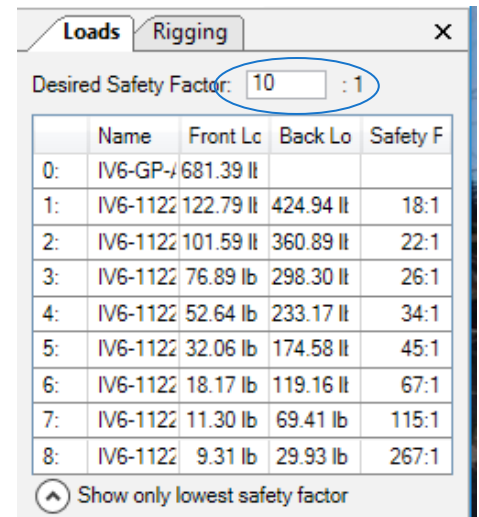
Loads Rigging ✕

Desired Safety Factor: 10 : 1

| | Name | Front Lo | Back Lo | Safety F |
|---|---|---|---|---|
| 0: | IV6-GP-/ | 681.39 lt | | |
| 1: | IV6-1122 | 122.79 lt | 424.94 lt | 18:1 |
| 2: | IV6-1122 | 101.59 lt | 360.89 lt | 22:1 |
| 3: | IV6-1122 | 76.89 lb | 298.30 lt | 26:1 |
| 4: | IV6-1122 | 52.64 lb | 233.17 lt | 34:1 |
| 5: | IV6-1122 | 32.06 lb | 174.58 lt | 45:1 |
| 6: | IV6-1122 | 18.17 lb | 119.16 lt | 67:1 |
| 7: | IV6-1122 | 11.30 lb | 69.41 lb | 115:1 |
| 8: | IV6-1122 | 9.31 lb | 29.93 lb | 267:1 |

Show only lowest safety factor